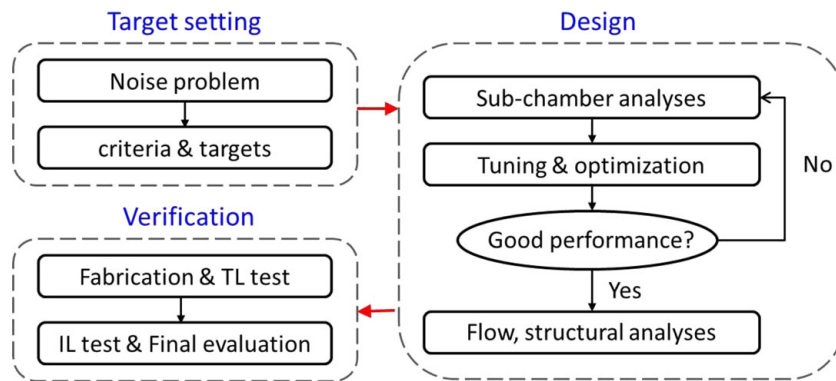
Target setting

Noise problem

criteria & targets

Design

Sub-chamber analyses

Tuning & optimization

No

Good performance?

Yes

Flow, structural analyses

Verification

Fabrication & TL test

IL test & Final evaluation